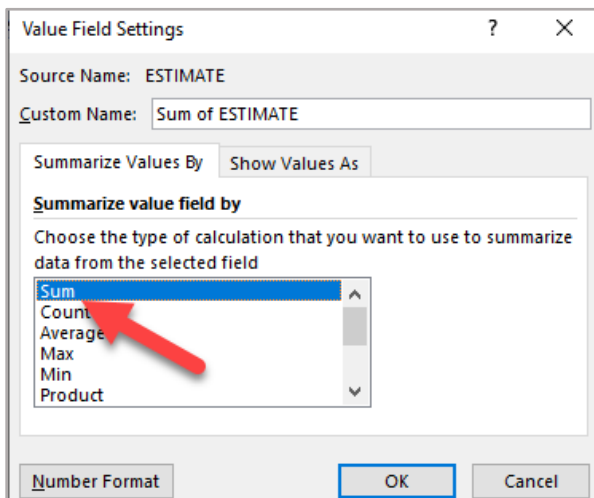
Value Field Settings

?

X

Source Name: ESTIMATE

Custom Name: Sum of ESTIMATE

Summarize Values By

Show Values As

Summarize value field by

Choose the type of calculation that you want to use to summarize data from the selected field

Sum
Count
Average
Max
Min
Product

Number Format

OK

Cancel